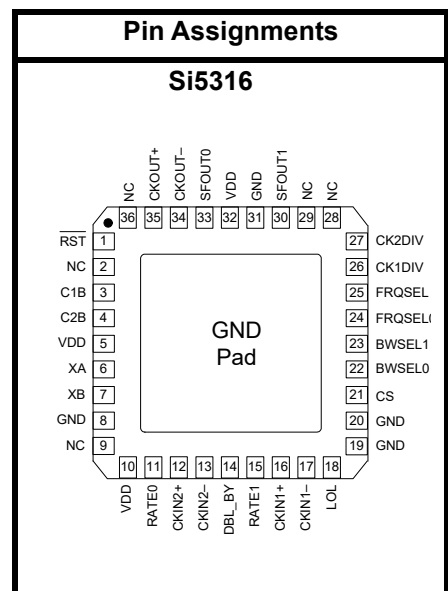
Pin Assignments

Si5316

NC 36
CKOUT+ 35
CKOUT– 34
SFOUT0 33
VDD 32
GND 31
SFOUT1 30
NC 29
NC 28

$\overline{RST}$ 1
NC 2
C1B 3
C2B 4
VDD 5
XA 6
XB 7
GND 8
NC 9

27 CK2DIV
26 CK1DIV
25 FRQSEL
24 FRQSEL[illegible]
23 BWSEL1
22 BWSEL0
21 CS
20 GND
19 GND

GND Pad

10 VDD
11 RATE0
12 CKIN2+
13 CKIN2–
14 DBL_BY
15 RATE1
16 CKIN1+
17 CKIN1–
18 LOL